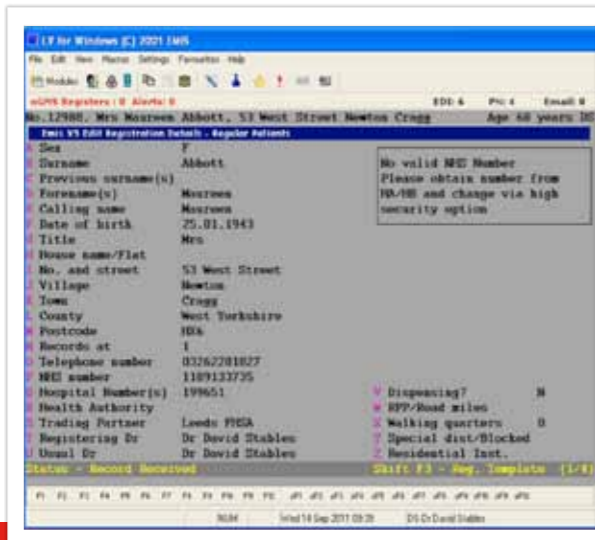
LV for Windows (C) 2011 EMIS

File Edit View Macros Settings Favourites Help

Modules

mGMS Registers : 0 Alerts: 0 EDD 6 Prc 4 Email 8

No.12988. Mrs Maureen Abbott, 53 West Street Newton Cragg Age 68 years DO

Emis V5 Edit Registration Details - Regular Patients

| | | |
|---|---|---|
| A | Sex | F |
| B | Surname | Abbott |
| C | Previous surname(s) | |
| D | Forename(s) | Maureen |
| E | Calling name | Maureen |
| F | Date of birth | 25.01.1943 |
| G | Title | Mrs |
| H | House name/Flat | |
| I | No. and street | 53 West Street |
| J | Village | Newton |
| K | Town | Cragg |
| L | County | West Yorkshire |
| M | Postcode | HDA |
| N | Records at | 1 |
| O | Telephone number | 03262281827 |
| P | NHS number | 1109133735 |
| Q | Hospital Number(s) | 199651 |
| R | Health Authority | |
| S | Trading Partner | Leeds FHSA |
| T | Registering Dr | Dr David Stables |
| U | Usual Dr | Dr David Stables |

No valid NHS Number
Please obtain number from HA/HB and change via high security option

V Dispensing? N
W RPP/Road miles
X Walking quarters 0
Y Special dist/Blocked
Z Residential Inst.

Status - Record Received Shift F3 - Reg. Template (1/4)

F1 F2 F3 F4 F5 F6 F7 F8 F9 F10 F11 F12 sF1 sF2 sF3 sF4 sF5 sF6 sF7 sF8 sF9 sF10 sF11 sF12

NUM Wed 14 Sep 2011 09:20 DS Dr David Stables